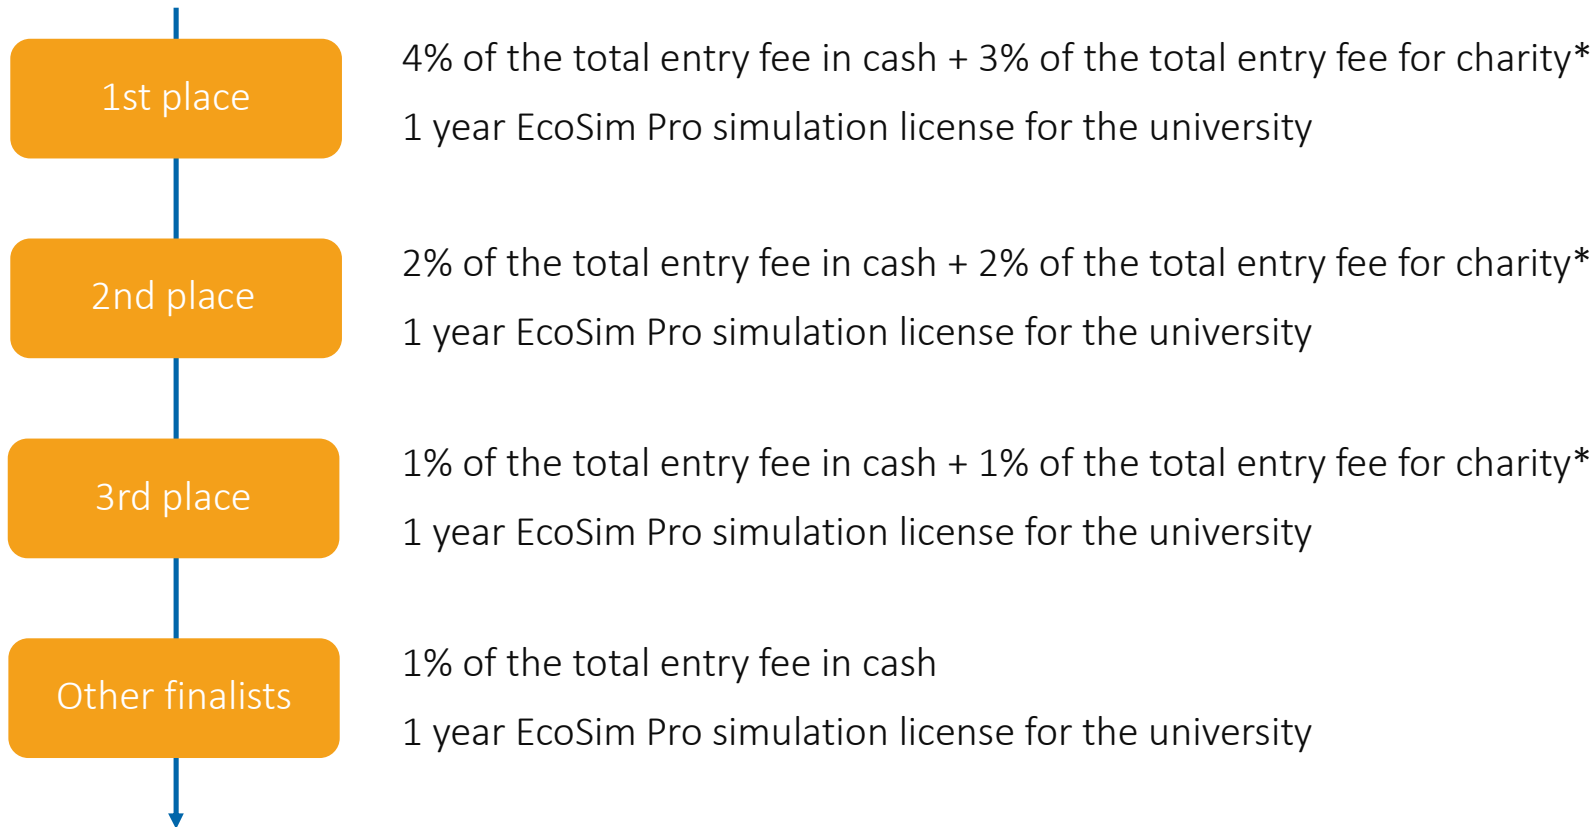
1st place

4% of the total entry fee in cash + 3% of the total entry fee for charity*

1 year EcoSim Pro simulation license for the university

2nd place

2% of the total entry fee in cash + 2% of the total entry fee for charity*

1 year EcoSim Pro simulation license for the university

3rd place

1% of the total entry fee in cash + 1% of the total entry fee for charity*

1 year EcoSim Pro simulation license for the university

Other finalists

1% of the total entry fee in cash

1 year EcoSim Pro simulation license for the university